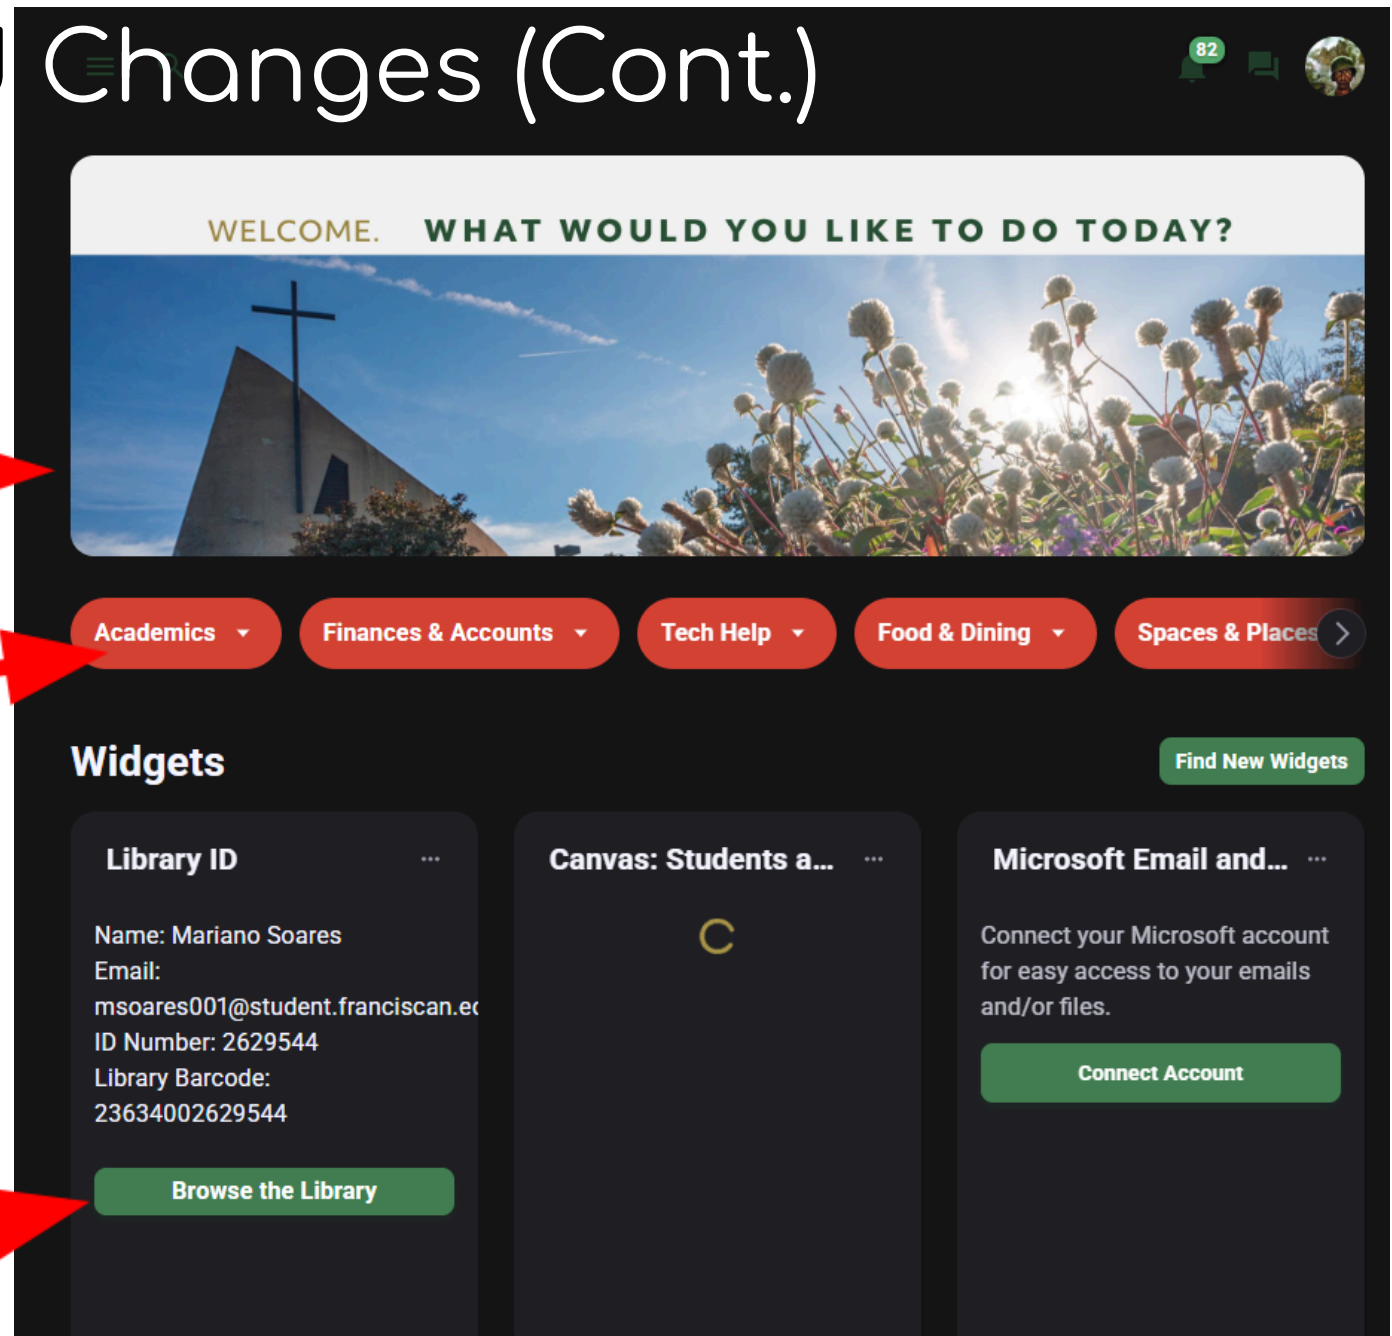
Changes (Cont.)

82

WELCOME. WHAT WOULD YOU LIKE TO DO TODAY?

Academics

Finances & Accounts

Tech Help

Food & Dining

Spaces & Places

Widgets

Find New Widgets

Library ID

Name: Mariano Soares
Email:
msoares001@student.franciscan.e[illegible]
ID Number: 2629544
Library Barcode:
23634002629544

Browse the Library

Canvas: Students a...

Microsoft Email and...

Connect your Microsoft account for easy access to your emails and/or files.

Connect Account